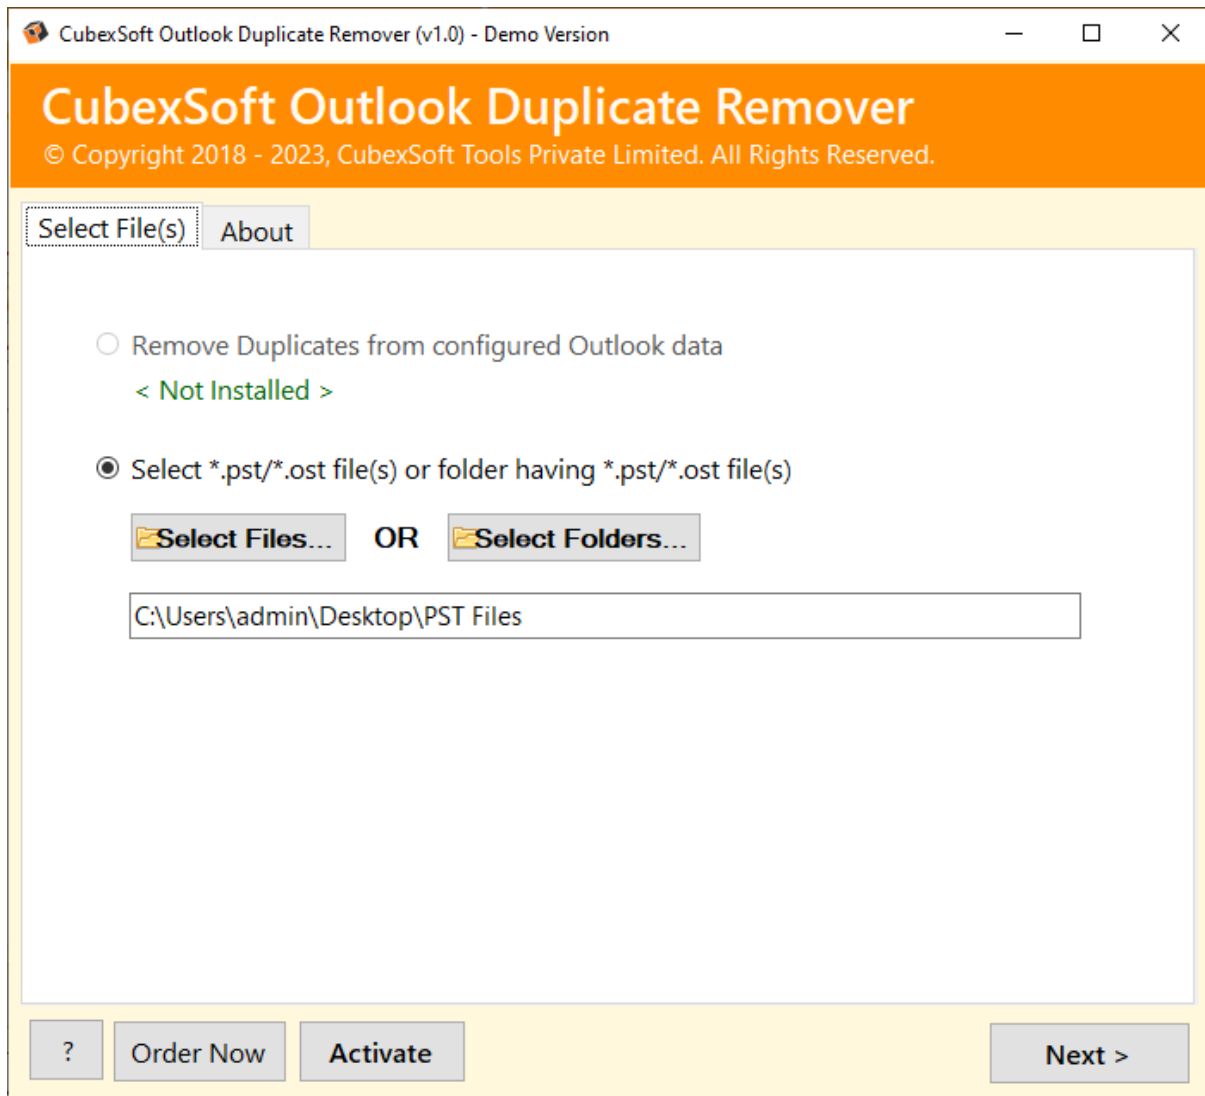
CubexSoft Outlook Duplicate Remover (v1.0) - Demo Version

CubexSoft Outlook Duplicate Remover
© Copyright 2018 - 2023, CubexSoft Tools Private Limited. All Rights Reserved.

Select File(s)
About

Remove Duplicates from configured Outlook data
< Not Installed >

Select *.pst/*.ost file(s) or folder having *.pst/*.ost file(s)

Select Files...
OR
Select Folders...

C:\Users\admin\Desktop\PST Files

?
Order Now
Activate
Next >